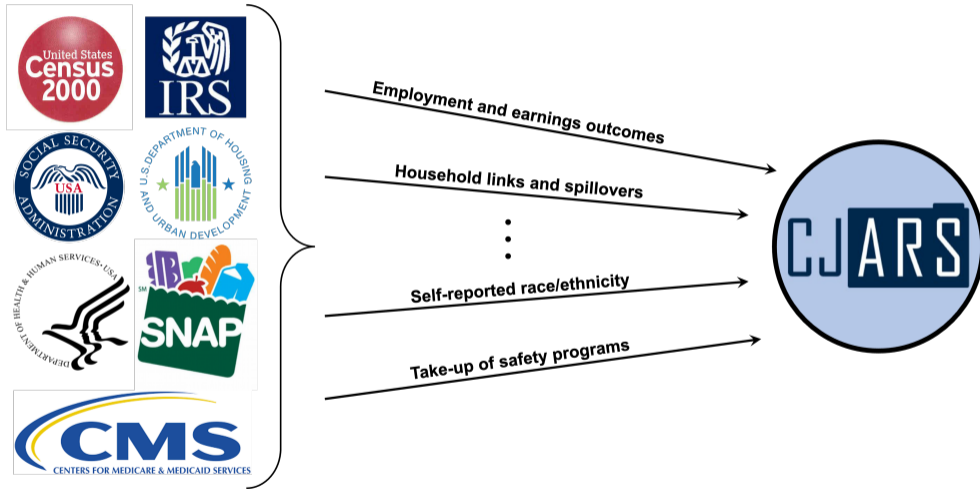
United States Census 2000

IRS

SOCIAL SECURITY ADMINISTRATION USA

U.S. DEPARTMENT OF HOUSING AND URBAN DEVELOPMENT

DEPARTMENT OF HEALTH & HUMAN SERVICES • USA

SM SNAP

CMS
CENTERS FOR MEDICARE & MEDICAID SERVICES

Employment and earnings outcomes

Household links and spillovers

Self-reported race/ethnicity

Take-up of safety programs

CJARS